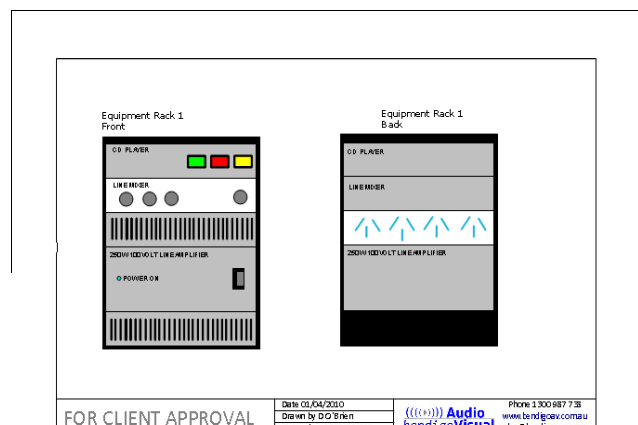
Equipment Rack 1
Front

CD PLAYER

LINE MIXER

250W 100VOLT LINE AMPLIFIER

POWER ON

Equipment Rack 1
Back

CD PLAYER

LINE MIXER

250W 100VOLT LINE AMPLIFIER

FOR CLIENT APPROVAL

Date 01/04/2010
Drawn by D.O'Brien

Audio
bendigoVisual

Phone 1300 987 738
www.bendigoav.com.au